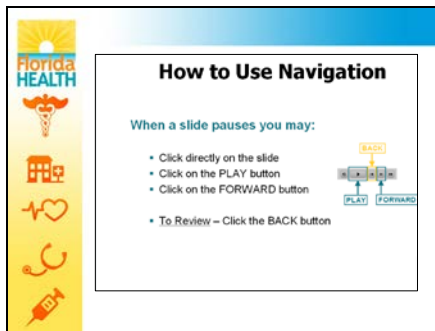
Florida HEALTH

How to Use Navigation

When a slide pauses you may:

- Click directly on the slide
- Click on the PLAY button
- Click on the FORWARD button

- To Review – Click the BACK button

BACK

PLAY

FORWARD